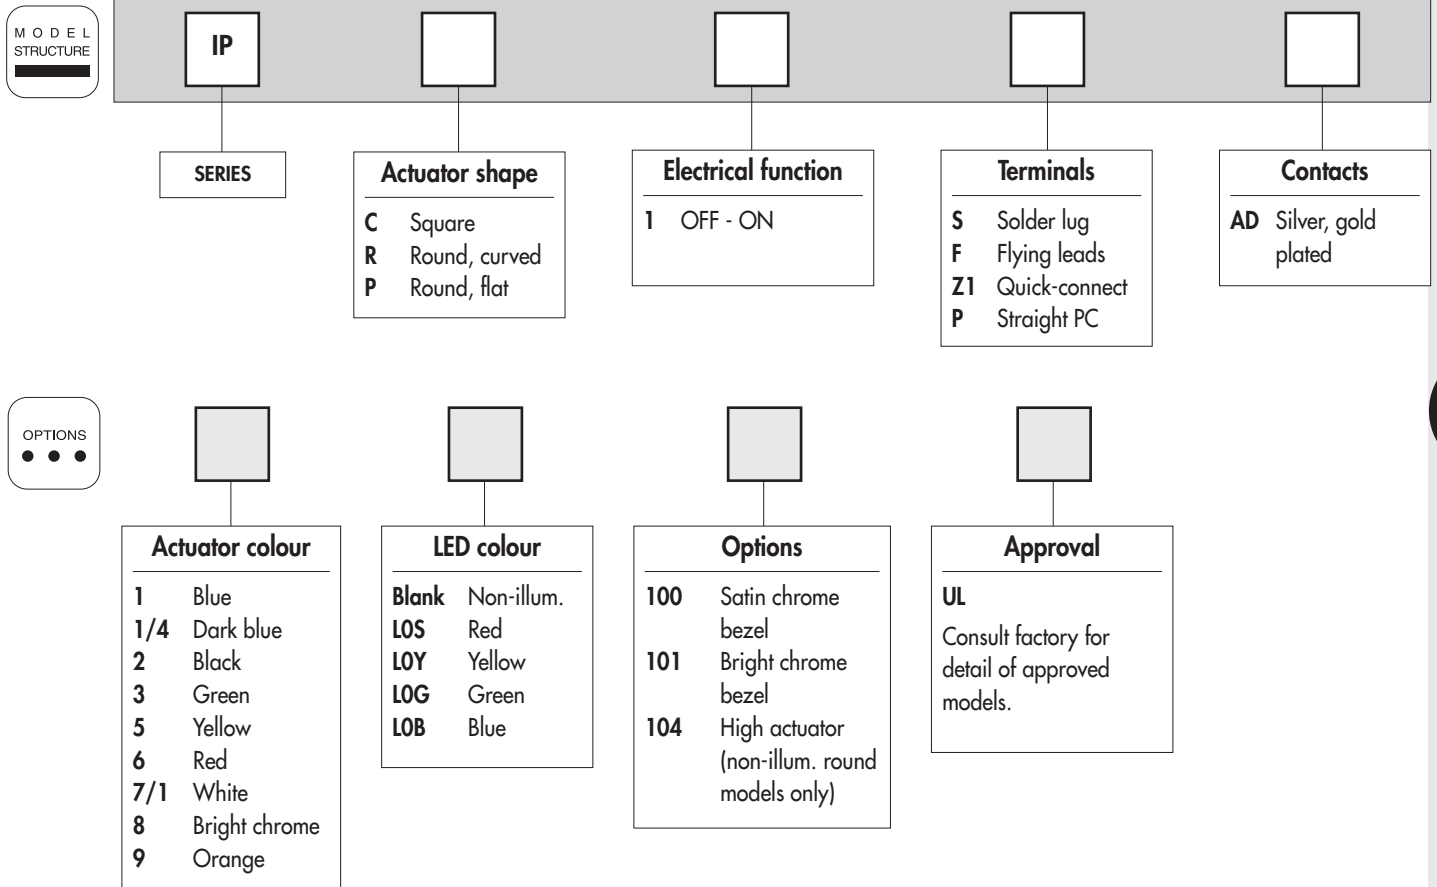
MODEL STRUCTURE

IP

SERIES

Actuator shape
C Square
R Round, curved
P Round, flat

Electrical function
1 OFF - ON

Terminals
S Solder lug
F Flying leads
Z1 Quick-connect
P Straight PC

Contacts
AD Silver, gold plated

OPTIONS

Actuator colour
1 Blue
1/4 Dark blue
2 Black
3 Green
5 Yellow
6 Red
7/1 White
8 Bright chrome
9 Orange

LED colour
Blank Non-illum.
L0S Red
L0Y Yellow
L0G Green
L0B Blue

Options
100 Satin chrome bezel
101 Bright chrome bezel
104 High actuator (non-illum. round models only)

Approval
UL
Consult factory for detail of approved models.